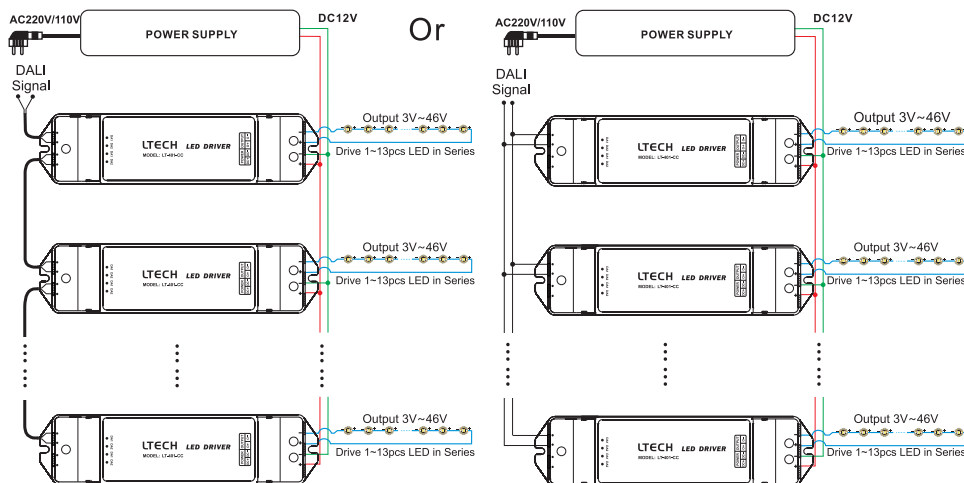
AC220V/110V

POWER SUPPLY

DC12V

Or

AC220V/110V

POWER SUPPLY

DC12V

DALI Signal

LTECH LED DRIVER

MODEL: LT-401-CC

Output 3V~46V

Drive 1~13pcs LED in Series

LTECH LED DRIVER

MODEL: LT-401-CC

Output 3V~46V

Drive 1~13pcs LED in Series

LTECH LED DRIVER

MODEL: LT-401-CC

Output 3V~46V

Drive 1~13pcs LED in Series

DALI Signal

LTECH LED DRIVER

MODEL: LT-401-CC

Output 3V~46V

Drive 1~13pcs LED in Series

LTECH LED DRIVER

MODEL: LT-401-CC

Output 3V~46V

Drive 1~13pcs LED in Series

LTECH LED DRIVER

MODEL: LT-401-CC

Output 3V~46V

Drive 1~13pcs LED in Series